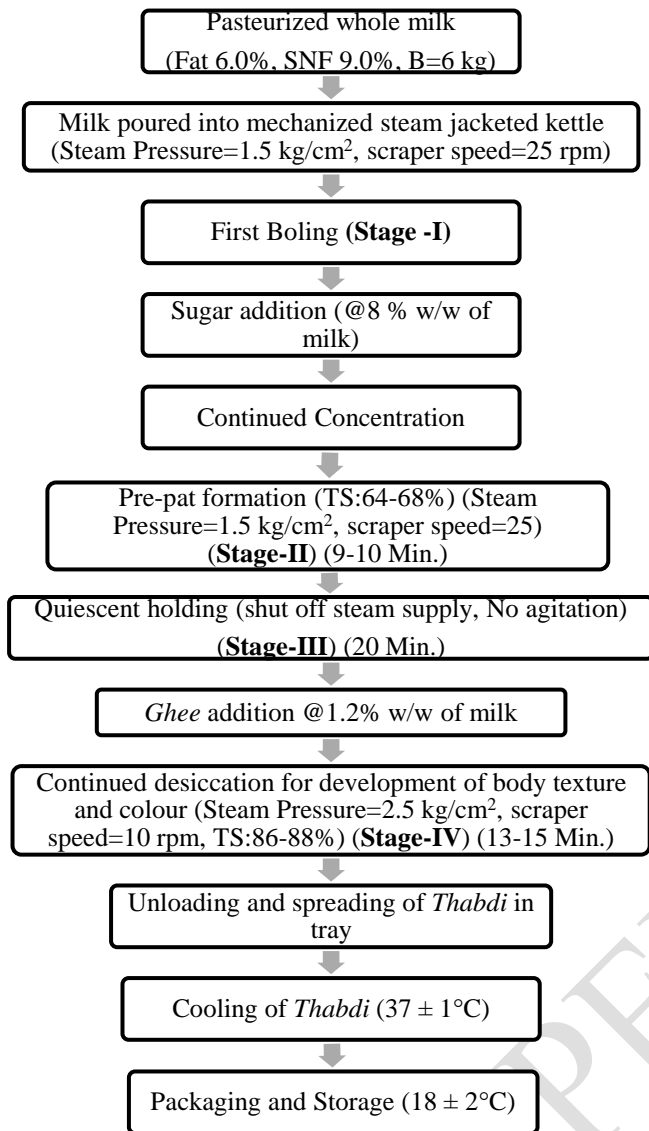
Pasteurized whole milk (Fat 6.0%, SNF 9.0%, B=6 kg)

Milk poured into mechanized steam jacketed kettle (Steam Pressure=1.5 kg/cm$^2$, scraper speed=25 rpm)

First Boling **(Stage -I)**

Sugar addition (@8 % w/w of milk)

Continued Concentration

Pre-pat formation (TS:64-68%) (Steam Pressure=1.5 kg/cm$^2$, scraper speed=25) (**Stage-II**) (9-10 Min.)

Quiescent holding (shut off steam supply, No agitation) (**Stage-III**) (20 Min.)

*Ghee* addition @1.2% w/w of milk

Continued desiccation for development of body texture and colour (Steam Pressure=2.5 kg/cm$^2$, scraper speed=10 rpm, TS:86-88%) (**Stage-IV**) (13-15 Min.)

Unloading and spreading of *Thabdi* in tray

Cooling of *Thabdi* (37 ± 1°C)

Packaging and Storage (18 ± 2°C)